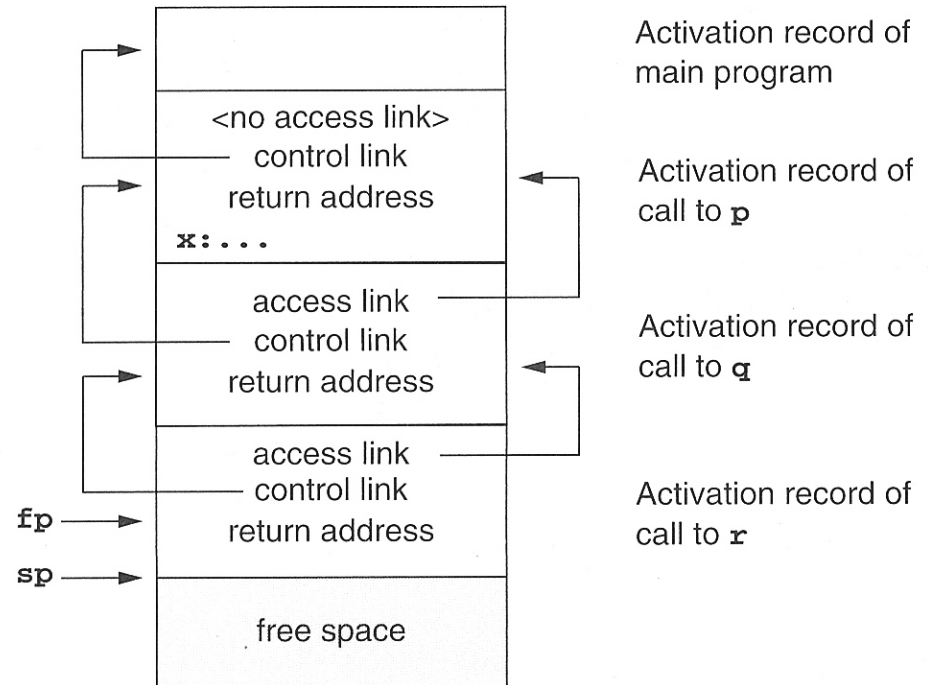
<no access link>
control link
return address
x:...

access link
control link
return address

access link
control link
return address

fp
sp

free space

Activation record of main program

Activation record of call to p

Activation record of call to q

Activation record of call to r